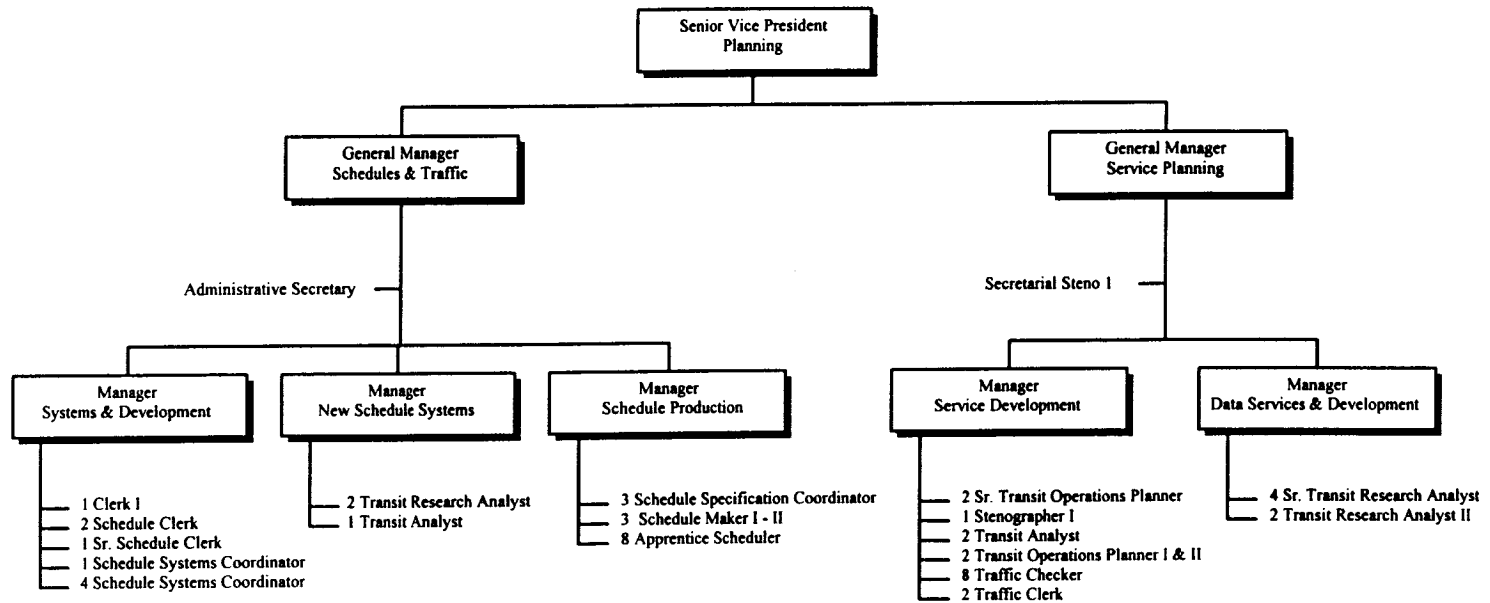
Senior Vice President
Planning

General Manager
Schedules & Traffic

General Manager
Service Planning

Administrative Secretary

Secretarial Steno I

Manager
Systems & Development

Manager
New Schedule Systems

Manager
Schedule Production

Manager
Service Development

Manager
Data Services & Development

1 Clerk I
2 Schedule Clerk
1 Sr. Schedule Clerk
1 Schedule Systems Coordinator
4 Schedule Systems Coordinator

2 Transit Research Analyst
1 Transit Analyst

3 Schedule Specification Coordinator
3 Schedule Maker I - II
8 Apprentice Scheduler

2 Sr. Transit Operations Planner
1 Stenographer I
2 Transit Analyst
2 Transit Operations Planner I & II
8 Traffic Checker
2 Traffic Clerk

4 Sr. Transit Research Analyst
2 Transit Research Analyst II